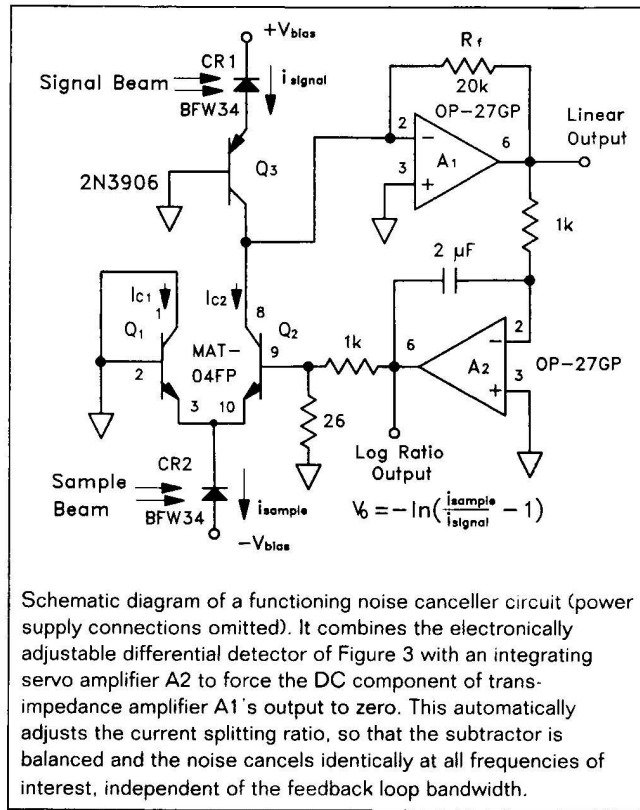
$+V_{bias}$

CR1

Signal Beam

BFW34

$i_{signal}$

$R_f$

20k

OP-27GP

Linear Output

2

3

6

$A_1$

2N3906

$Q_3$

1k

2 µF

$I_{C1}$

$I_{C2}$

1

8

$Q_1$

$Q_2$

MAT-04FP

2

9

1k

6

2

$A_2$

OP-27GP

3

3

10

26

Log Ratio Output

CR2

Sample Beam

BFW34

$i_{sample}$

$-V_{bias}$

$V_0 = -\ln(\frac{i_{sample}}{i_{signal}} - 1)$

Schematic diagram of a functioning noise canceller circuit (power supply connections omitted). It combines the electronically adjustable differential detector of Figure 3 with an integrating servo amplifier A2 to force the DC component of transimpedance amplifier A1's output to zero. This automatically adjusts the current splitting ratio, so that the subtractor is balanced and the noise cancels identically at all frequencies of interest, independent of the feedback loop bandwidth.